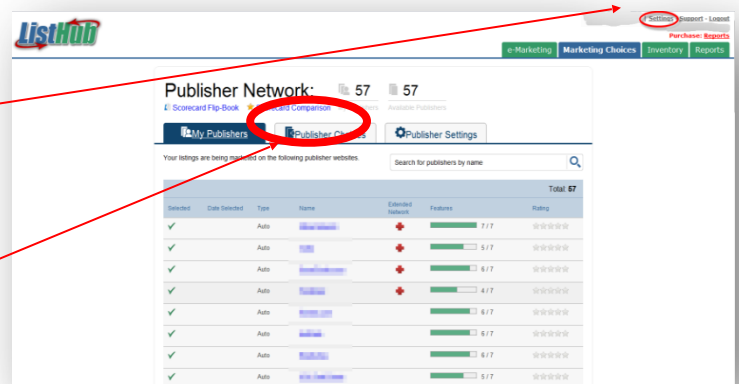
ListHub

Settings Support - Logout
Purchase: Reports

e-Marketing | Marketing Choices | Inventory | Reports

Publisher Network: 57 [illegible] 57 Available Publishers
Scorecard Flip-Book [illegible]ard Comparison

My Publishers | Publisher Choices | Publisher Settings

Your listings are being marketed on the following publisher websites.

Search for publishers by name

Total: 57

| Selected | Date Selected | Type | Name | Extended Network | Features | Rating |
|---|---|---|---|---|---|---|
| ✓ | | Auto | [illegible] | + | 7 / 7 | |
| ✓ | | Auto | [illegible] | + | 5 / 7 | |
| ✓ | | Auto | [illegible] | + | 6 / 7 | |
| ✓ | | Auto | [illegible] | + | 4 / 7 | |
| ✓ | | Auto | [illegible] | | 6 / 7 | |
| ✓ | | Auto | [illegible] | | 6 / 7 | |
| ✓ | | Auto | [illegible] | | 6 / 7 | |
| ✓ | | Auto | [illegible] | | 5 / 7 | |